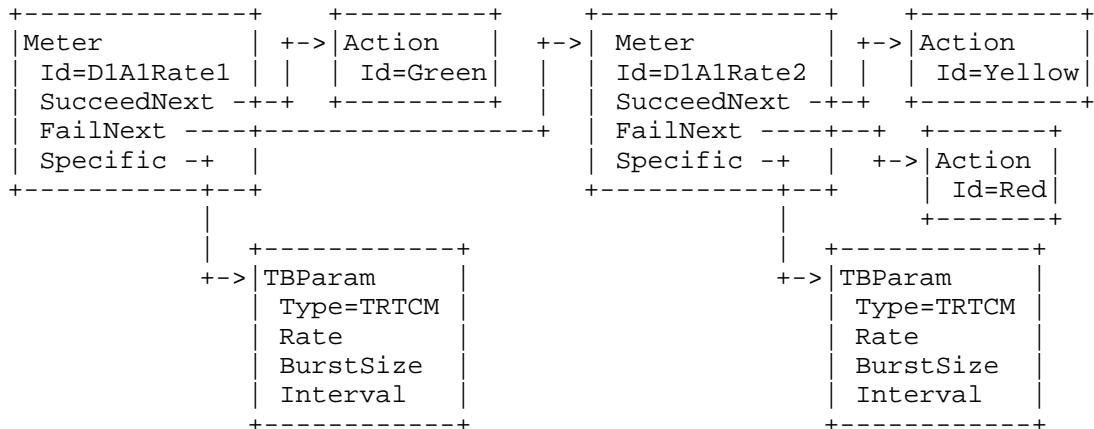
Meter
Id=D1A1Rate1
SucceedNext
FailNext
Specific

Action
Id=Green

Meter
Id=D1A1Rate2
SucceedNext
FailNext
Specific

Action
Id=Yellow

Action
Id=Red

TBParam
Type=TRTCM
Rate
BurstSize
Interval

TBParam
Type=TRTCM
Rate
BurstSize
Interval